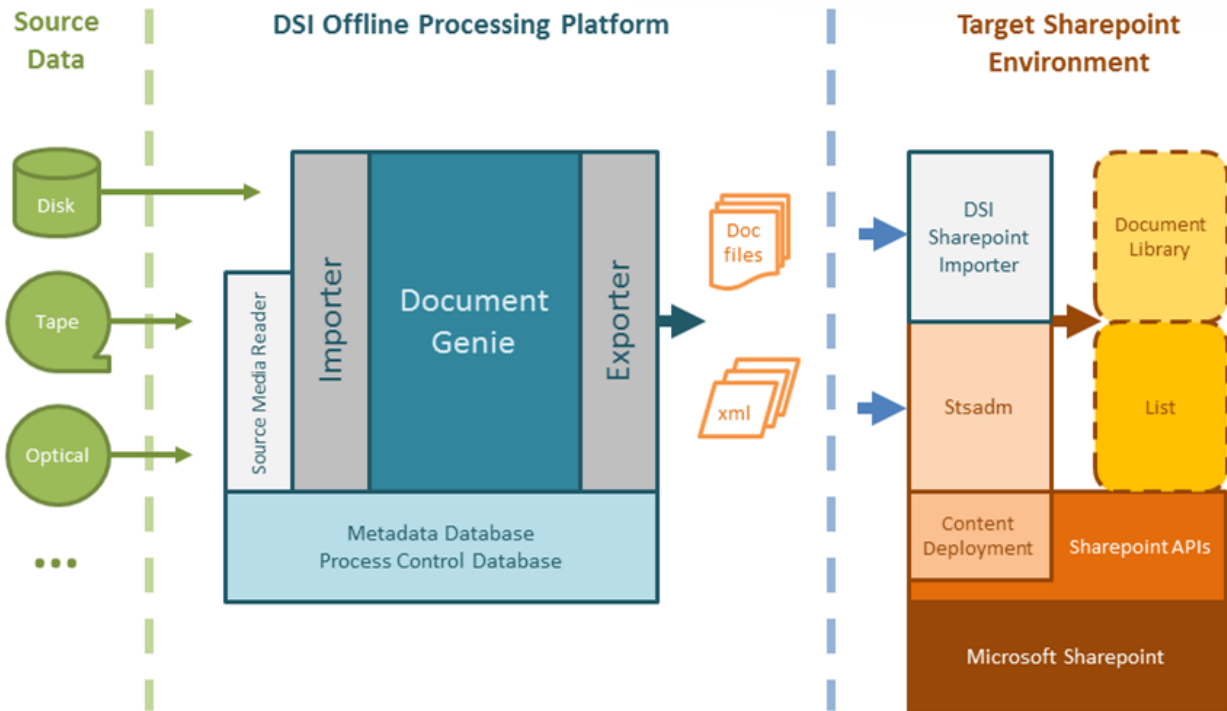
Source Data

DSI Offline Processing Platform

Target Sharepoint Environment

Disk

Tape

Optical

...

Source Media Reader

Importer

Document Genie

Exporter

Metadata Database
Process Control Database

Doc files

xml

DSI Sharepoint Importer

Document Library

Stsadm

List

Content Deployment

Sharepoint APIs

Microsoft Sharepoint